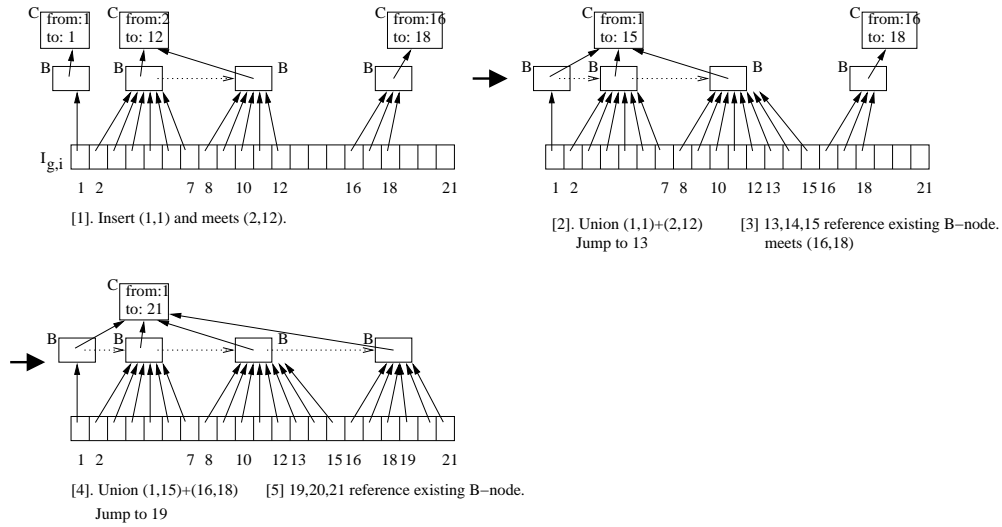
C from:1 to: 1

C from:2 to: 12

C from:16 to: 18

B

B

B

B

$I_{g,i}$

1 2 7 8 10 12 16 18 21

[1]. Insert (1,1) and meets (2,12).

C from:1 to: 15

C from:16 to: 18

B

B

B

B

1 2 7 8 10 12 13 15 16 18 21

[2]. Union (1,1)+(2,12) Jump to 13

[3] 13,14,15 reference existing B−node. meets (16,18)

C from:1 to: 21

B

B

B

B

1 2 7 8 10 12 13 15 16 18 19 21

[4]. Union (1,15)+(16,18) Jump to 19

[5] 19,20,21 reference existing B−node.